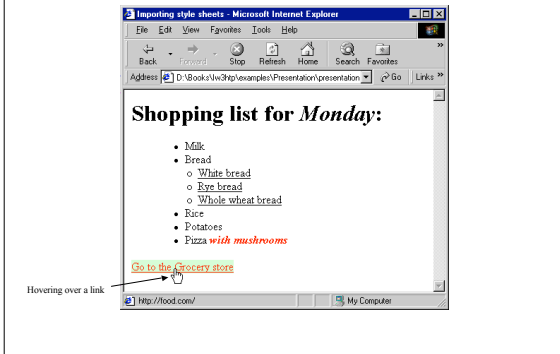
Importing style sheets - Microsoft Internet Explorer

File Edit View Favorites Tools Help

Back Forward Stop Refresh Home Search Favorites

Address D:\Books\iw3htp\examples\Presentation\presentation Go Links »

Shopping list for *Monday*:

- Milk
- Bread
  - White bread
  - Rye bread
  - Whole wheat bread
- Rice
- Potatoes
- Pizza *with mushrooms*

Go to the Grocery store

Hovering over a link

http://food.com/ My Computer